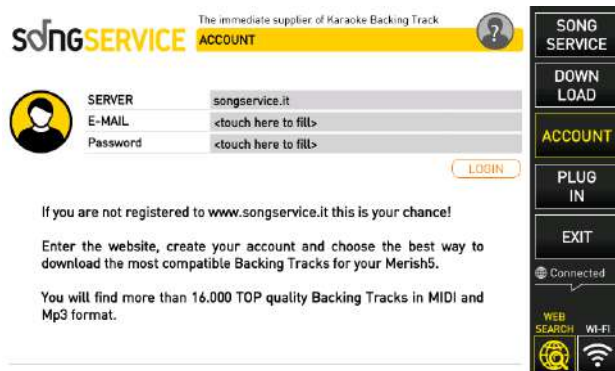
SONGSERVICE The immediate supplier of Karaoke Backing Track

ACCOUNT

?

| SERVER | songservice.it |
|---|---|
| E-MAIL | <touch here to fill> |
| Password | <touch here to fill> |

LOGIN

If you are not registered to www.songservice.it this is your chance!

Enter the website, create your account and choose the best way to download the most compatible Backing Tracks for your Merish5.

You will find more than 16.000 TOP quality Backing Tracks in MIDI and Mp3 format.

SONG SERVICE

DOWN LOAD

ACCOUNT

PLUG IN

EXIT

Connected

WEB SEARCH

WI-FI